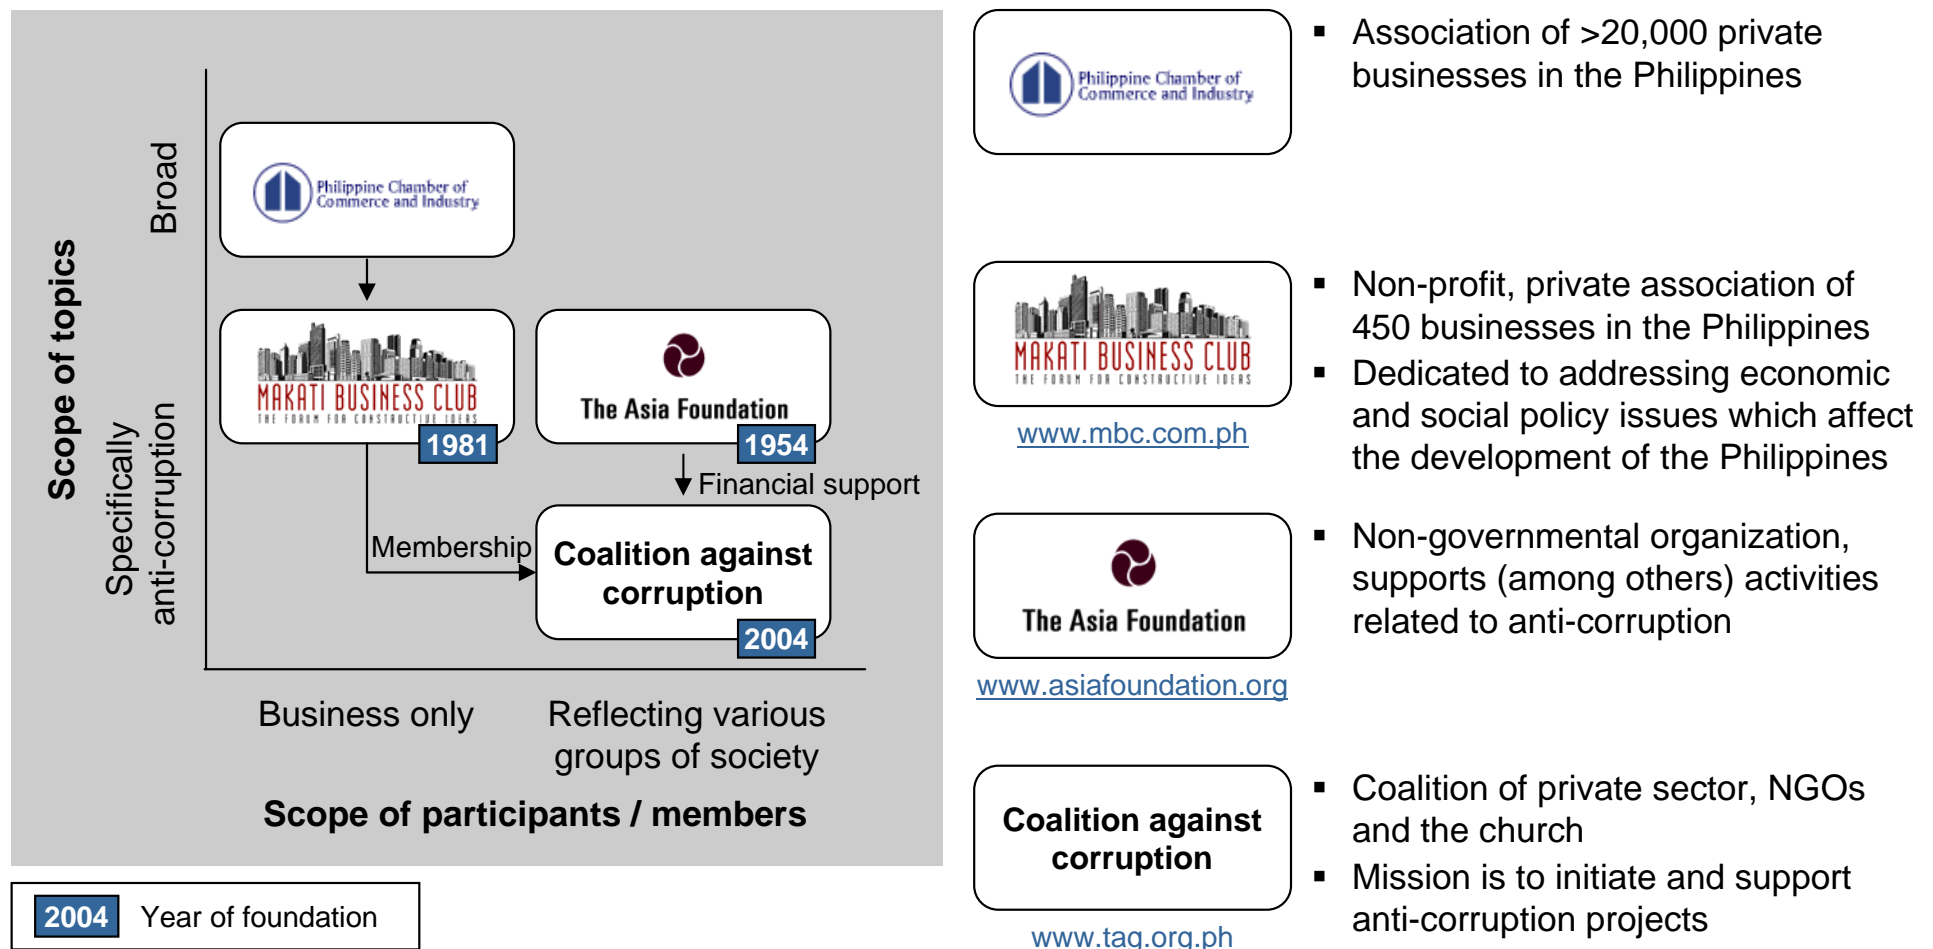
Scope of topics

Broad

Specifically anti-corruption

Philippine Chamber of Commerce and Industry

MAKATI BUSINESS CLUB
THE FORUM FOR CONSTRUCTIVE IDEAS
1981

The Asia Foundation
1954

Financial support

Membership

Coalition against corruption
2004

Business only

Reflecting various groups of society

Scope of participants / members

2004 Year of foundation

Philippine Chamber of Commerce and Industry

▪ Association of >20,000 private businesses in the Philippines

MAKATI BUSINESS CLUB
THE FORUM FOR CONSTRUCTIVE IDEAS
www.mbc.com.ph

▪ Non-profit, private association of 450 businesses in the Philippines
▪ Dedicated to addressing economic and social policy issues which affect the development of the Philippines

The Asia Foundation
www.asiafoundation.org

▪ Non-governmental organization, supports (among others) activities related to anti-corruption

Coalition against corruption
www.tag.org.ph

▪ Coalition of private sector, NGOs and the church
▪ Mission is to initiate and support anti-corruption projects